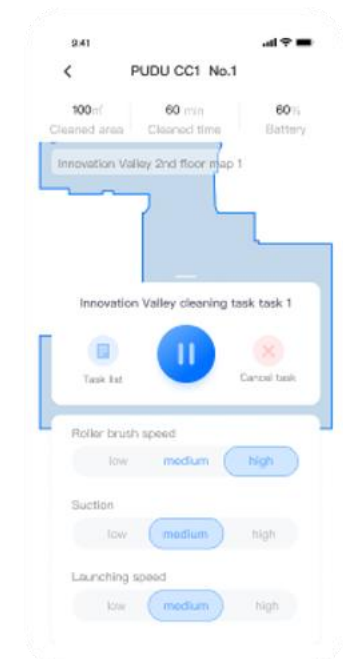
9:41

PUDU CC1 No.1

100㎡
Cleaned area

60 min
Cleaned time

60%
Battery

Innovation Valley 2nd floor map 1

Innovation Valley cleaning task task 1

Task list

Cancel task

Roller brush speed

low medium high

Suction

low medium high

Launching speed

low medium high